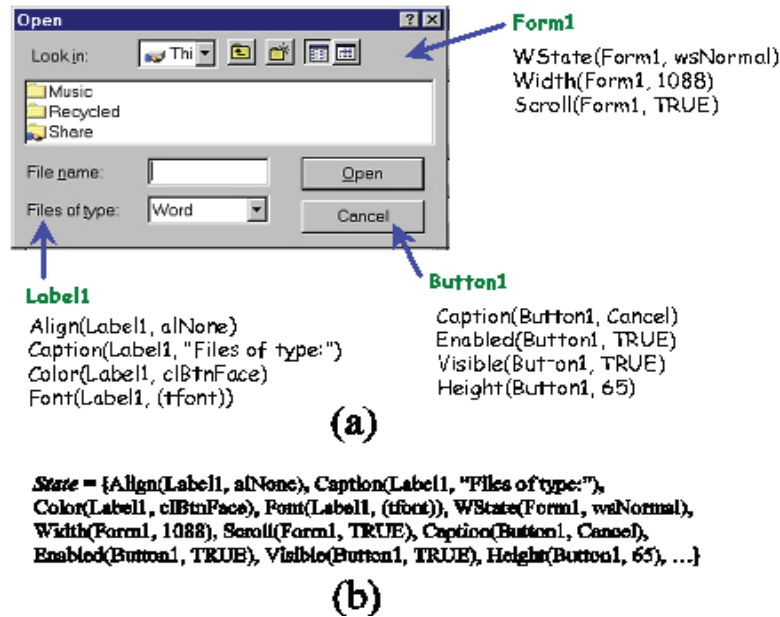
Open

Look in: Thi

Music
Recycled
Share

File name:
Files of type: Word

Open
Cancel

Form1
WState(Form1, wsNormal)
Width(Form1, 1088)
Scroll(Form1, TRUE)

Label1
Align(Label1, alNone)
Caption(Label1, "Files of type:")
Color(Label1, clBtnFace)
Font(Label1, (tfont))

Button1
Caption(Button1, Cancel)
Enabled(Button1, TRUE)
Visible(But-on1, TRUE)
Height(Button1, 65)

(a)

*State* = {Align(Label1, alNone), Caption(Label1, "Files of type:"), Color(Label1, clBtnFace), Font(Label1, (tfont)), WState(Form1, wsNormal), Width(Form1, 1088), Scroll(Form1, TRUE), Caption(Button1, Cancel), Enabled(Button1, TRUE), Visible(Button1, TRUE), Height(Button1, 65), ...}

(b)